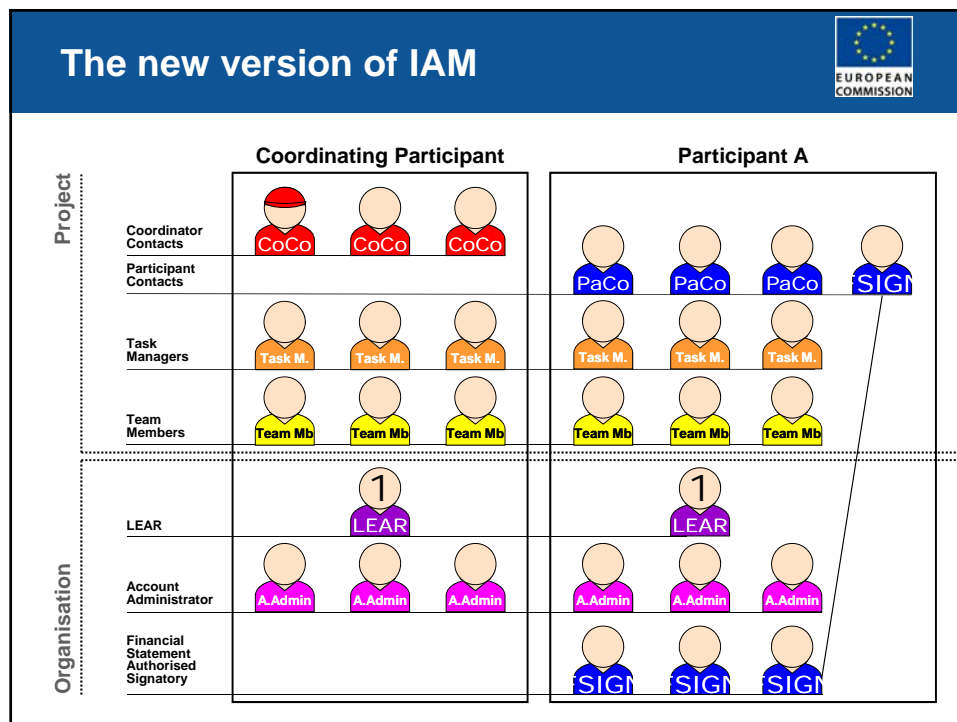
The new version of IAM

EUROPEAN COMMISSION

Coordinating Participant

Participant A

Project

Organisation

Coordinator Contacts

Participant Contacts

Task Managers

Team Members

LEAR

Account Administrator

Financial Statement Authorised Signatory

CoCo CoCo CoCo

PaCo PaCo PaCo SIGN

Task M. Task M. Task M. Task M. Task M. Task M.

Team Mb Team Mb Team Mb Team Mb Team Mb Team Mb

1 LEAR

1 LEAR

A.Admin A.Admin A.Admin A.Admin A.Admin A.Admin

SIGN SIGN SIGN